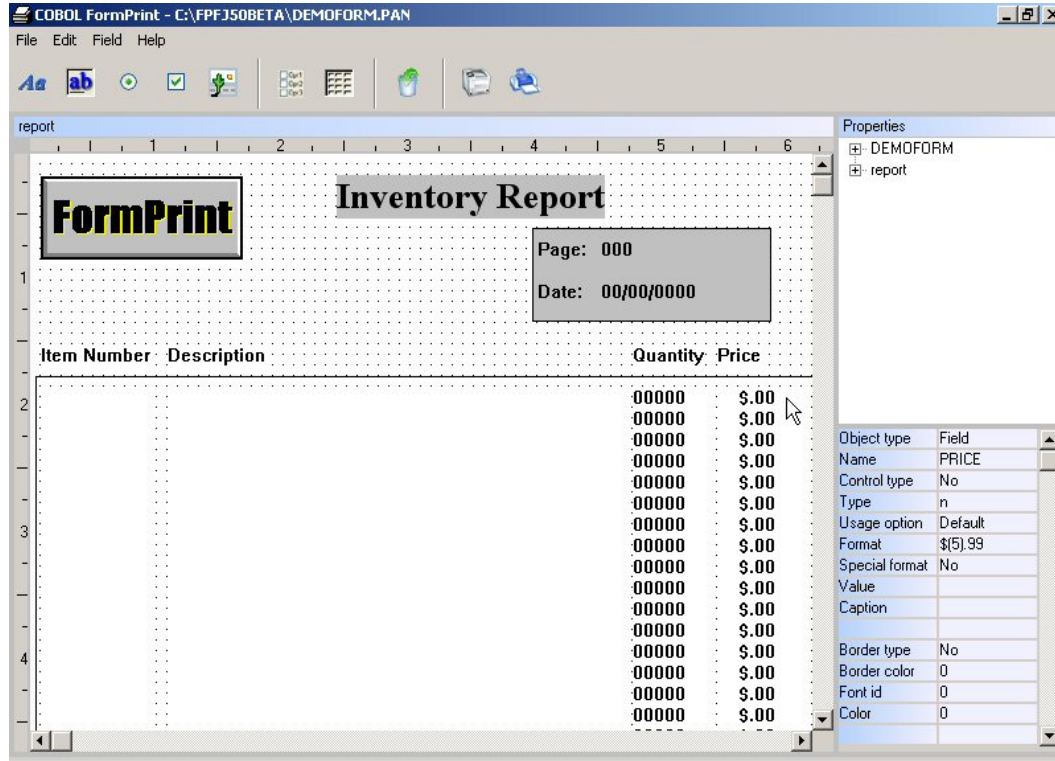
COBOL FormPrint - C:\FPFJ50BETA\DEMOFORM.PAN

File Edit Field Help

Aa ab

report

1 2 3 4 5 6

FormPrint

Inventory Report

Page: 000

Date: 00/00/0000

Item Number Description Quantity Price

| Quantity | Price |
|---|---|
| 00000 | $.00 |
| 00000 | $.00 |
| 00000 | $.00 |
| 00000 | $.00 |
| 00000 | $.00 |
| 00000 | $.00 |
| 00000 | $.00 |
| 00000 | $.00 |
| 00000 | $.00 |
| 00000 | $.00 |
| 00000 | $.00 |
| 00000 | $.00 |
| 00000 | $.00 |
| 00000 | $.00 |
| 00000 | $.00 |
| 00000 | $.00 |

Properties
DEMOFORM
report

| | |
|---|---|
| Object type | Field |
| Name | PRICE |
| Control type | No |
| Type | n |
| Usage option | Default |
| Format | $(5).99 |
| Special format | No |
| Value | |
| Caption | |
| | |
| Border type | No |
| Border color | 0 |
| Font id | 0 |
| Color | 0 |